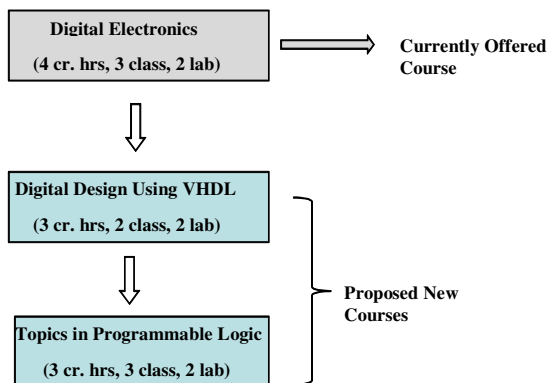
Digital Electronics
(4 cr. hrs, 3 class, 2 lab)

Currently Offered Course

Digital Design Using VHDL
(3 cr. hrs, 2 class, 2 lab)

Topics in Programmable Logic
(3 cr. hrs, 3 class, 2 lab)

Proposed New Courses